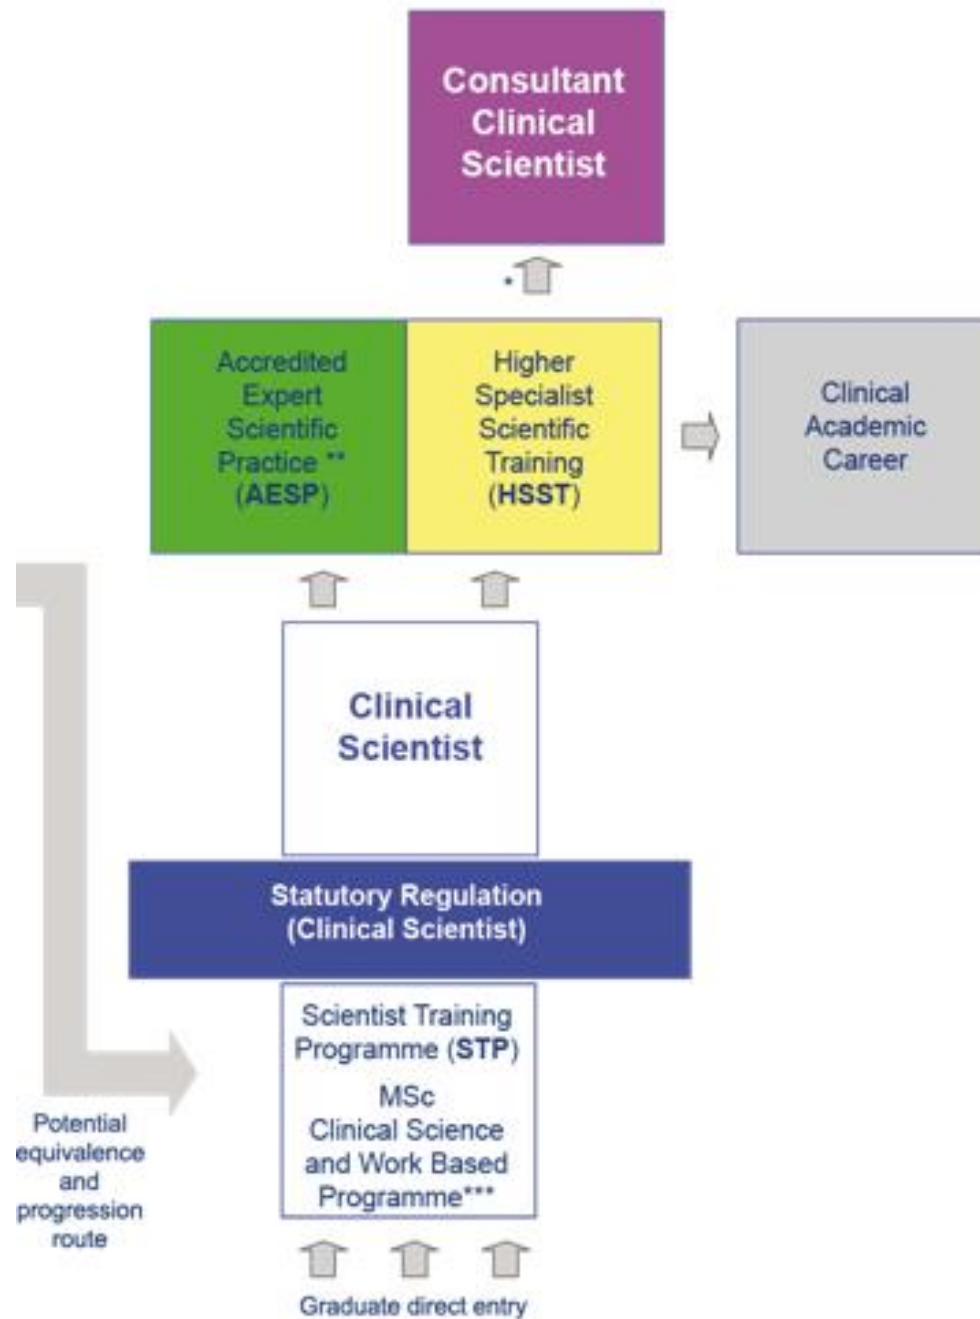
Consultant Clinical Scientist

*

Accredited Expert Scientific Practice ** (AESP)

Higher Specialist Scientific Training (HSST)

Clinical Academic Career

Clinical Scientist

Statutory Regulation (Clinical Scientist)

Scientist Training Programme (STP)

MSc Clinical Science and Work Based Programme***

Potential equivalence and progression route

Graduate direct entry